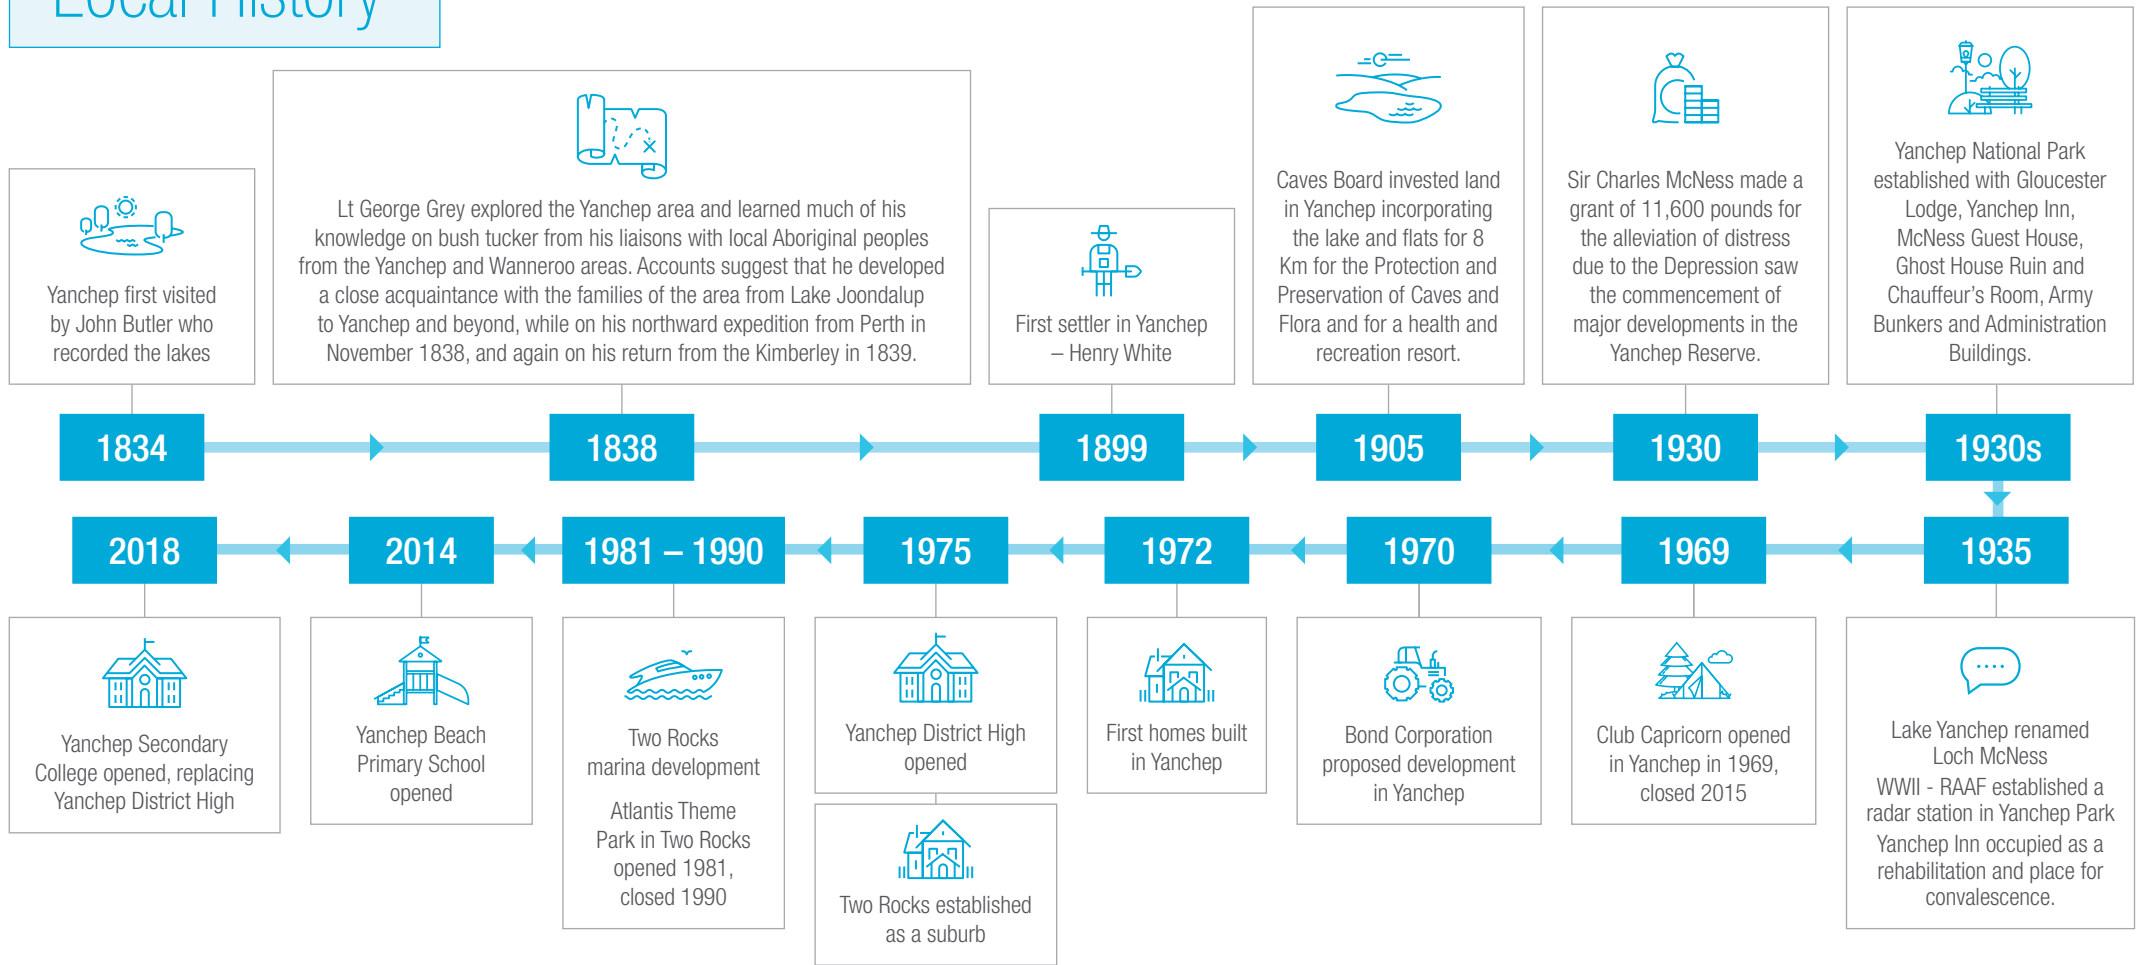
Local History

Yanchep first visited by John Butler who recorded the lakes

1834

Lt George Grey explored the Yanchep area and learned much of his knowledge on bush tucker from his liaisons with local Aboriginal peoples from the Yanchep and Wanneroo areas. Accounts suggest that he developed a close acquaintance with the families of the area from Lake Joondalup to Yanchep and beyond, while on his northward expedition from Perth in November 1838, and again on his return from the Kimberley in 1839.

1838

First settler in Yanchep – Henry White

1899

Caves Board invested land in Yanchep incorporating the lake and flats for 8 Km for the Protection and Preservation of Caves and Flora and for a health and recreation resort.

1905

Sir Charles McNess made a grant of 11,600 pounds for the alleviation of distress due to the Depression saw the commencement of major developments in the Yanchep Reserve.

1930

Yanchep National Park established with Gloucester Lodge, Yanchep Inn, McNess Guest House, Ghost House Ruin and Chauffeur's Room, Army Bunkers and Administration Buildings.

1930s

1935

Lake Yanchep renamed Loch McNess
WWII - RAAF established a radar station in Yanchep Park
Yanchep Inn occupied as a rehabilitation and place for convalescence.

1969

Club Capricorn opened in Yanchep in 1969, closed 2015

1970

Bond Corporation proposed development in Yanchep

1972

First homes built in Yanchep

1975

Yanchep District High opened

Two Rocks established as a suburb

1981 – 1990

Two Rocks marina development

Atlantis Theme Park in Two Rocks opened 1981, closed 1990

2014

Yanchep Beach Primary School opened

2018

Yanchep Secondary College opened, replacing Yanchep District High